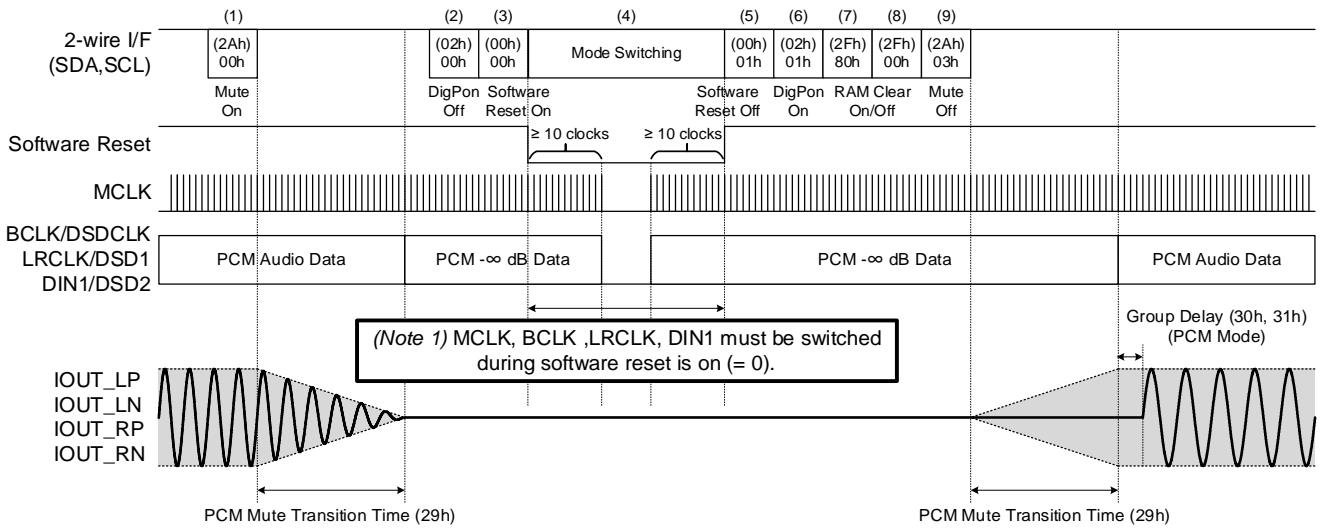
(1) (2) (3) (4) (5) (6) (7) (8) (9)

2-wire I/F (SDA,SCL)

(2Ah) 00h

(02h) 00h

(00h) 00h

Mode Switching

(00h) 01h

(02h) 01h

(2Fh) 80h

(2Fh) 00h

(2Ah) 03h

Mute On

DigPon Off

Software Reset On

Software Reset Off

DigPon On

RAM Clear On/Off

Mute Off

Software Reset

≥ 10 clocks

≥ 10 clocks

MCLK

BCLK/DSDCLK
LRCLK/DSD1
DIN1/DSD2

PCM Audio Data

PCM -∞ dB Data

PCM -∞ dB Data

PCM Audio Data

*(Note 1)* MCLK, BCLK ,LRCLK, DIN1 must be switched during software reset is on (= 0).

Group Delay (30h, 31h)
(PCM Mode)

IOUT_LP
IOUT_LN
IOUT_RP
IOUT_RN

PCM Mute Transition Time (29h)

PCM Mute Transition Time (29h)